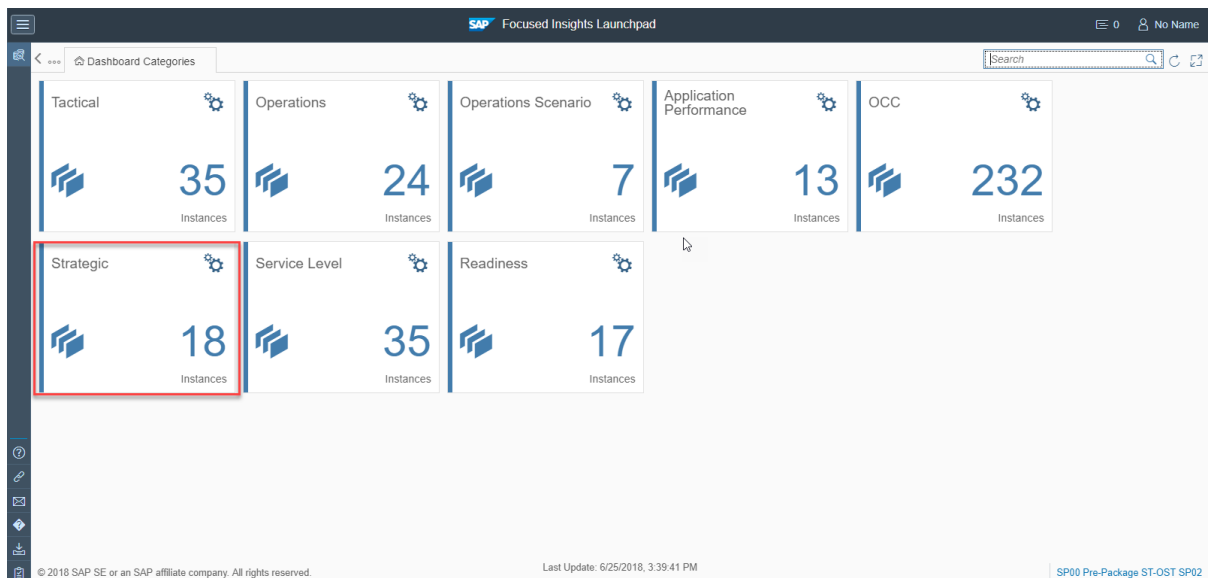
SAP Focused Insights Launchpad

0 No Name

Dashboard Categories

Search

Tactical

35

Instances

Operations

24

Instances

Operations Scenario

7

Instances

Application Performance

13

Instances

OCC

232

Instances

Strategic

18

Instances

Service Level

35

Instances

Readiness

17

Instances

© 2018 SAP SE or an SAP affiliate company. All rights reserved.

Last Update: 6/25/2018, 3:39:41 PM

SP00 Pre-Package ST-OST SP02